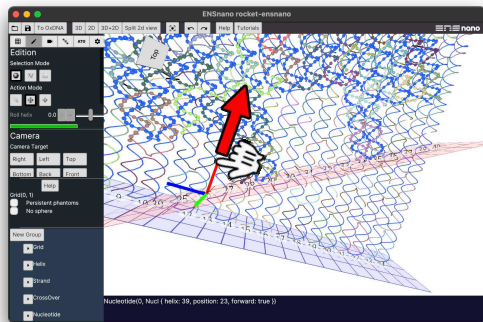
ENSnano rocket-ensnano

To OxDNA 3D 2D 3D+2D Split 2d view Help Tutorials

Top

Edition
Selection Mode
Action Mode
Roll helix 0.0

Camera
Camera Target
Right Left Top
Bottom Back Front
Help
Grid(0, 1)
Persistent phantoms
No sphere

New Group
Grid
Helix
Strand
CrossOver
Nucleotide

Nucleotide(0, Nucl { helix: 39, position: 23, forward: true })